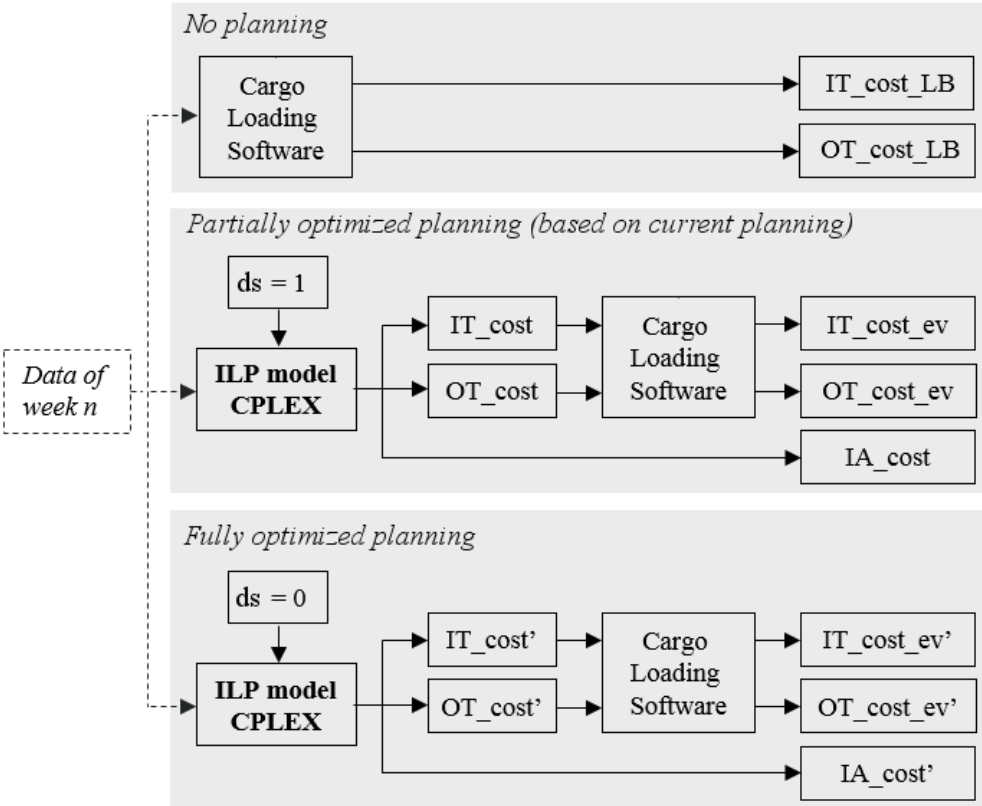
No planning

Cargo Loading Software

IT_cost_LB

OT_cost_LB

Partially optimized planning (based on current planning)

ds = 1

ILP model CPLEX

IT_cost

OT_cost

Cargo Loading Software

IT_cost_ev

OT_cost_ev

IA_cost

Data of week n

Fully optimized planning

ds = 0

ILP model CPLEX

IT_cost'

OT_cost'

Cargo Loading Software

IT_cost_ev'

OT_cost_ev'

IA_cost'